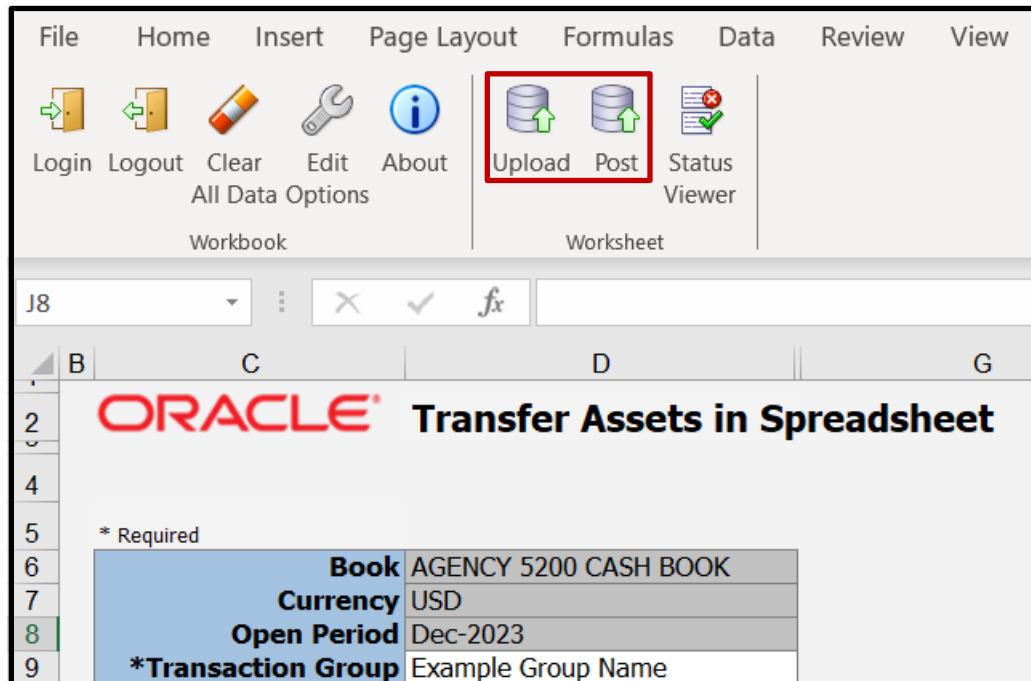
File Home Insert Page Layout Formulas Data Review View

Login Logout Clear All Data Edit Options About

Workbook

Upload Post Status Viewer

Worksheet

J8

$f_x$

B C D G

2 ORACLE® Transfer Assets in Spreadsheet

4

5 * Required

| | | |
|---|---|---|
| 6 | Book | AGENCY 5200 CASH BOOK |
| 7 | Currency | USD |
| 8 | Open Period | Dec-2023 |
| 9 | *Transaction Group | Example Group Name |